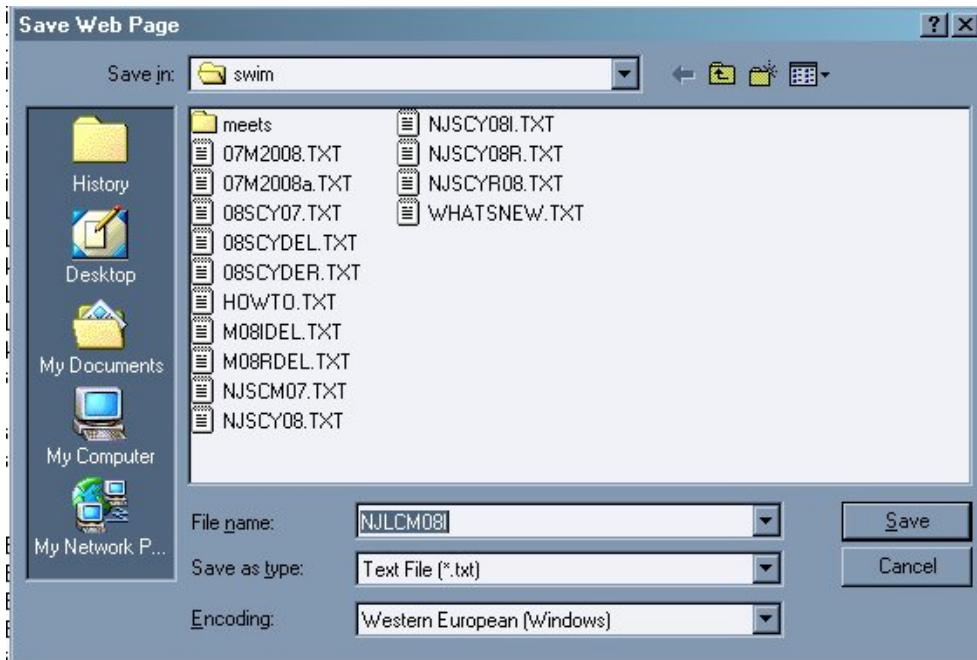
Save Web Page

?

X

Save in: swim

meets
07M2008.TXT
07M2008a.TXT
08SCY07.TXT
08SCYDEL.TXT
08SCYDER.TXT
HOWTO.TXT
M08IDEL.TXT
M08RDEL.TXT
NJSCM07.TXT
NJSCY08.TXT
NJSCY08I.TXT
NJSCY08R.TXT
NJSCYR08.TXT
WHATSNEW.TXT

History
Desktop
My Documents
My Computer
My Network P...

File name: NJLCM08I
Save as type: Text File (*.txt)
Encoding: Western European (Windows)

Save
Cancel